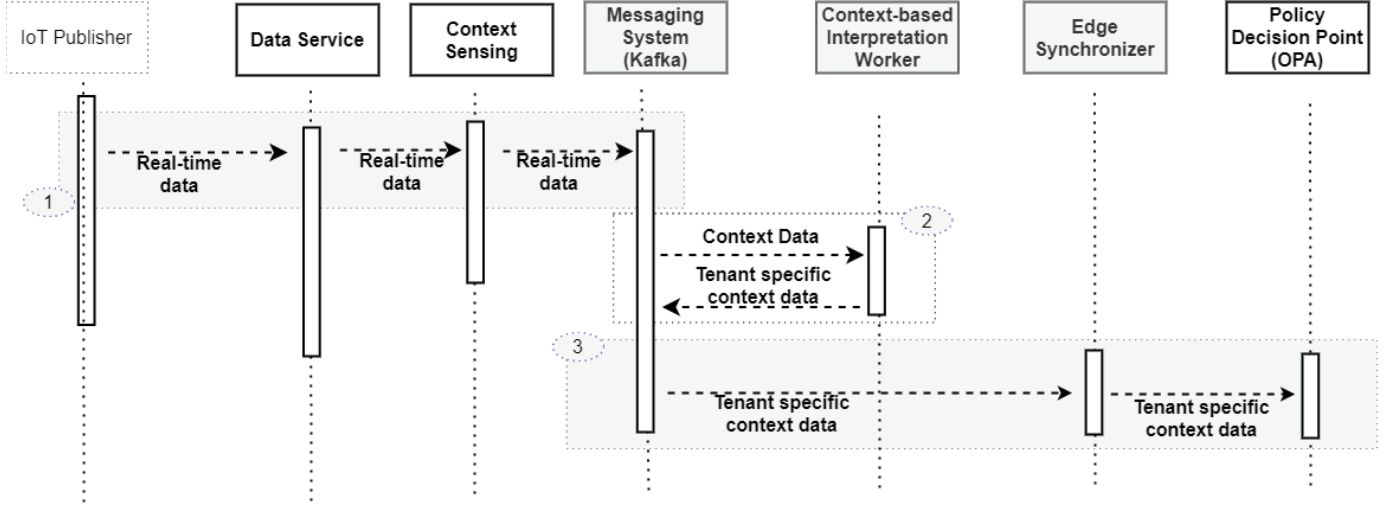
IoT Publisher

Data Service

Context Sensing

Messaging System (Kafka)

Context-based Interpretation Worker

Edge Synchronizer

Policy Decision Point (OPA)

Real-time data

Real-time data

Real-time data

1

2

Context Data

Tenant specific context data

3

Tenant specific context data

Tenant specific context data